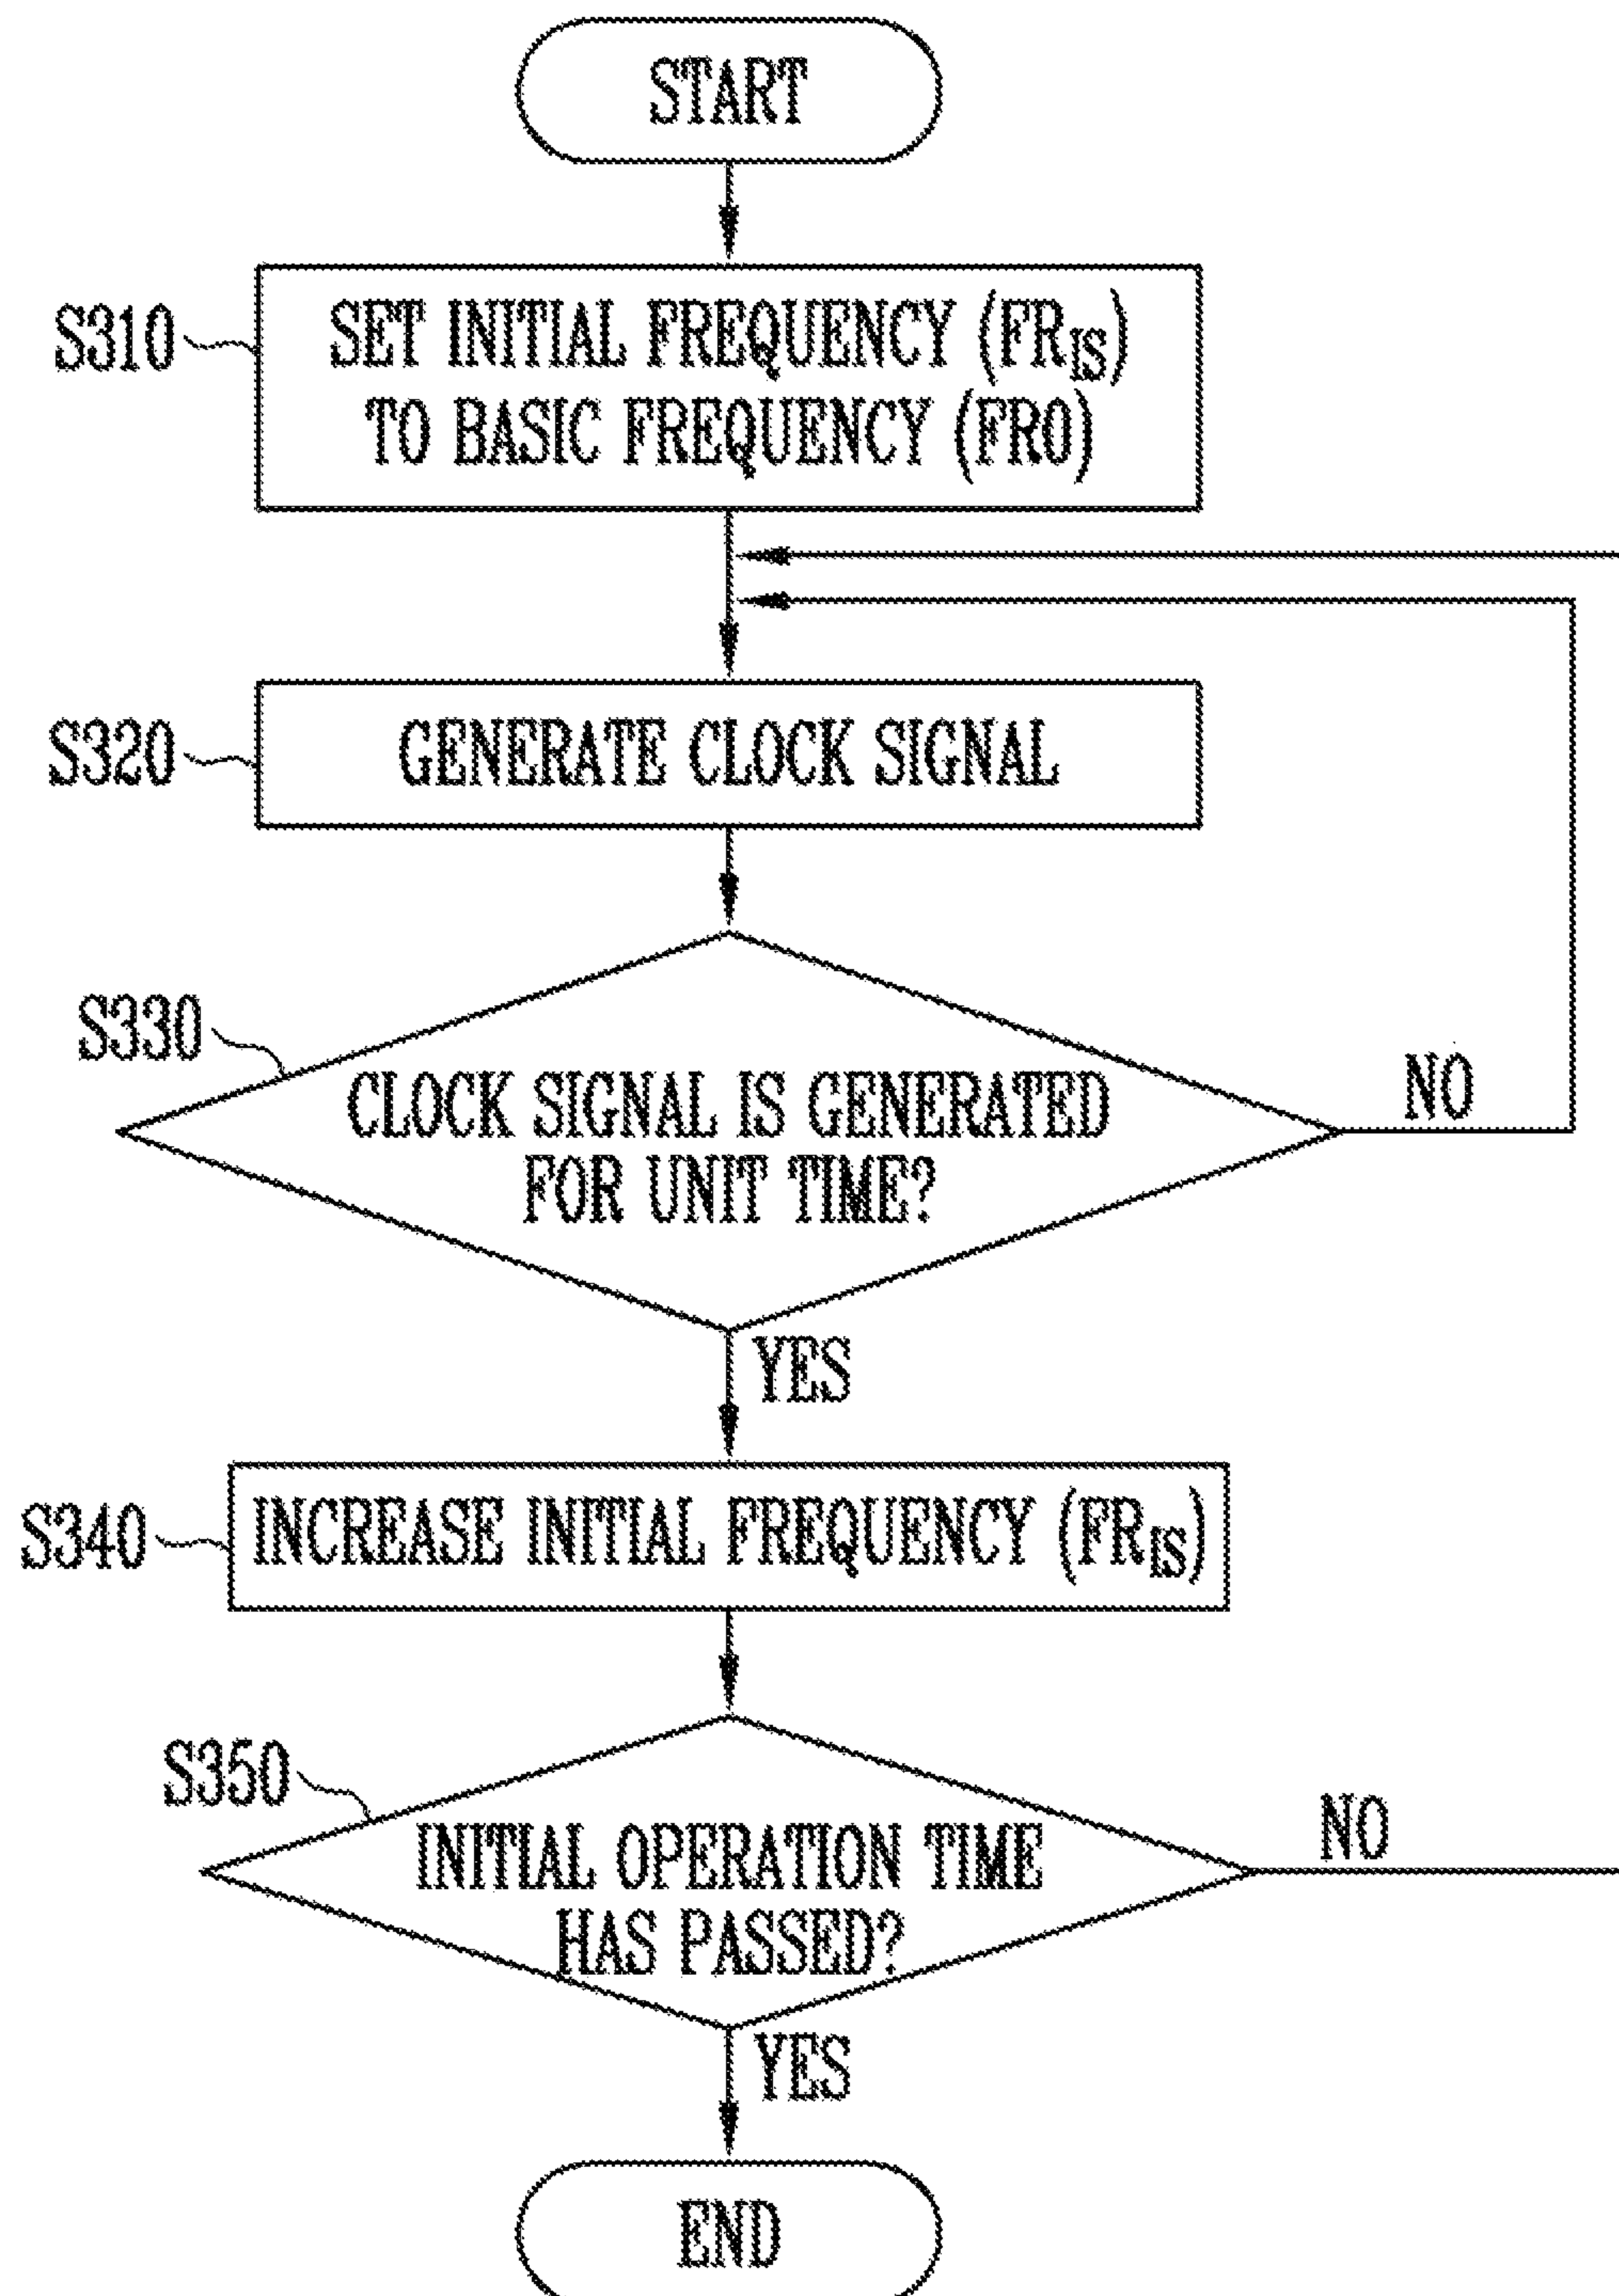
START

S310

SET INITIAL FREQUENCY ($FR_{IS}$) TO BASIC FREQUENCY (FR0)

S320

GENERATE CLOCK SIGNAL

S330

CLOCK SIGNAL IS GENERATED FOR UNIT TIME?

NO

YES

S340

INCREASE INITIAL FREQUENCY ($FR_{IS}$)

S350

INITIAL OPERATION TIME HAS PASSED?

NO

YES

END